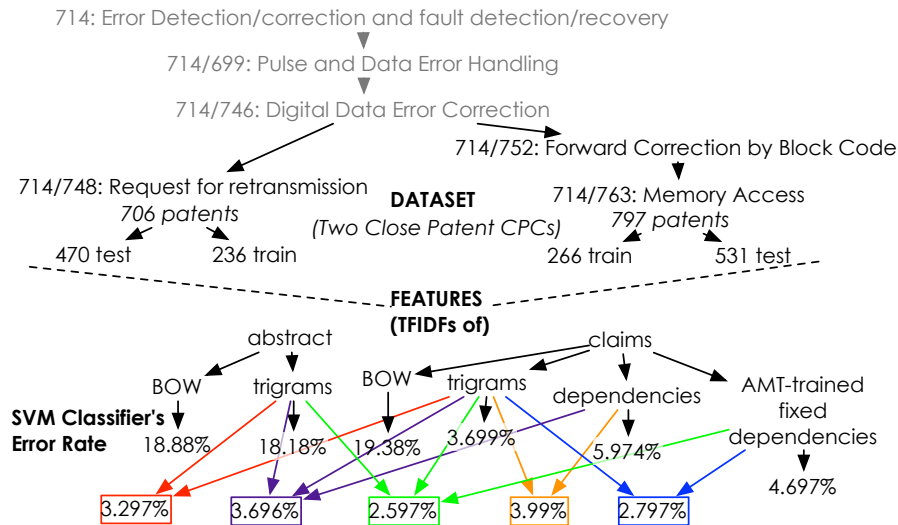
714: Error Detection/correction and fault detection/recovery

714/699: Pulse and Data Error Handling

714/746: Digital Data Error Correction

714/752: Forward Correction by Block Code

714/748: Request for retransmission
706 patents

470 test    236 train

DATASET
(Two Close Patent CPCs)

714/763: Memory Access
797 patents

266 train    531 test

FEATURES
(TFIDFs of)

abstract

claims

BOW    trigrams    BOW    trigrams    dependencies    AMT-trained fixed dependencies

SVM Classifier's Error Rate

18.88%    18.18%    19.38%    3.699%    5.974%    4.697%

3.297%    3.696%    2.597%    3.99%    2.797%